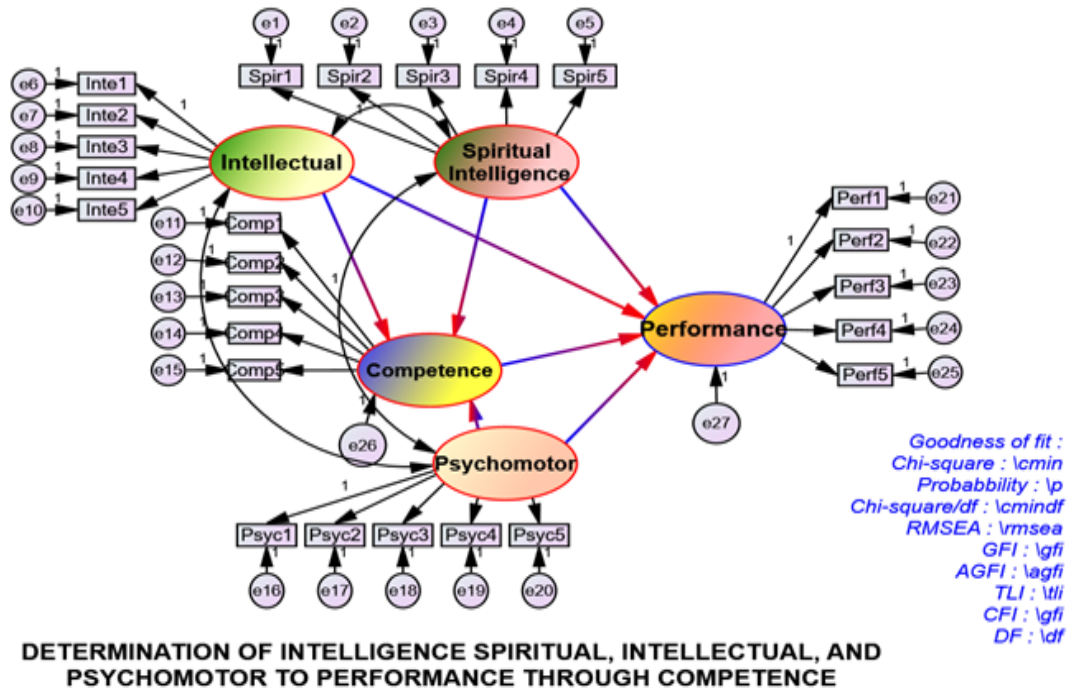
e1 e2 e3 e4 e5
1 1 1 1 1
Spir1 Spir2 Spir3 Spir4 Spir5

e6 1 Inte1
e7 1 Inte2
e8 1 Inte3
e9 1 Inte4
e10 1 Inte5
1

Intellectual

Spiritual Intelligence

1

e11 1 Comp1
e12 1 Comp2
e13 1 Comp3
e14 1 Comp4
e15 1 Comp5
1

Competence

1
e26

Psychomotor

1

Performance

1
Perf1 1 e21
Perf2 1 e22
Perf3 1 e23
Perf4 1 e24
Perf5 1 e25

1
e27

Psyc1 Psyc2 Psyc3 Psyc4 Psyc5
1 1 1 1 1
e16 e17 e18 e19 e20

Goodness of fit :
Chi-square : \cmin
Probabbility : \p
Chi-square/df : \cmindf
RMSEA : \rmsea
GFI : \gfi
AGFI : \agfi
TLI : \tli
CFI : \gfi
DF : \df

DETERMINATION OF INTELLIGENCE SPIRITUAL, INTELLECTUAL, AND PSYCHOMOTOR TO PERFORMANCE THROUGH COMPETENCE